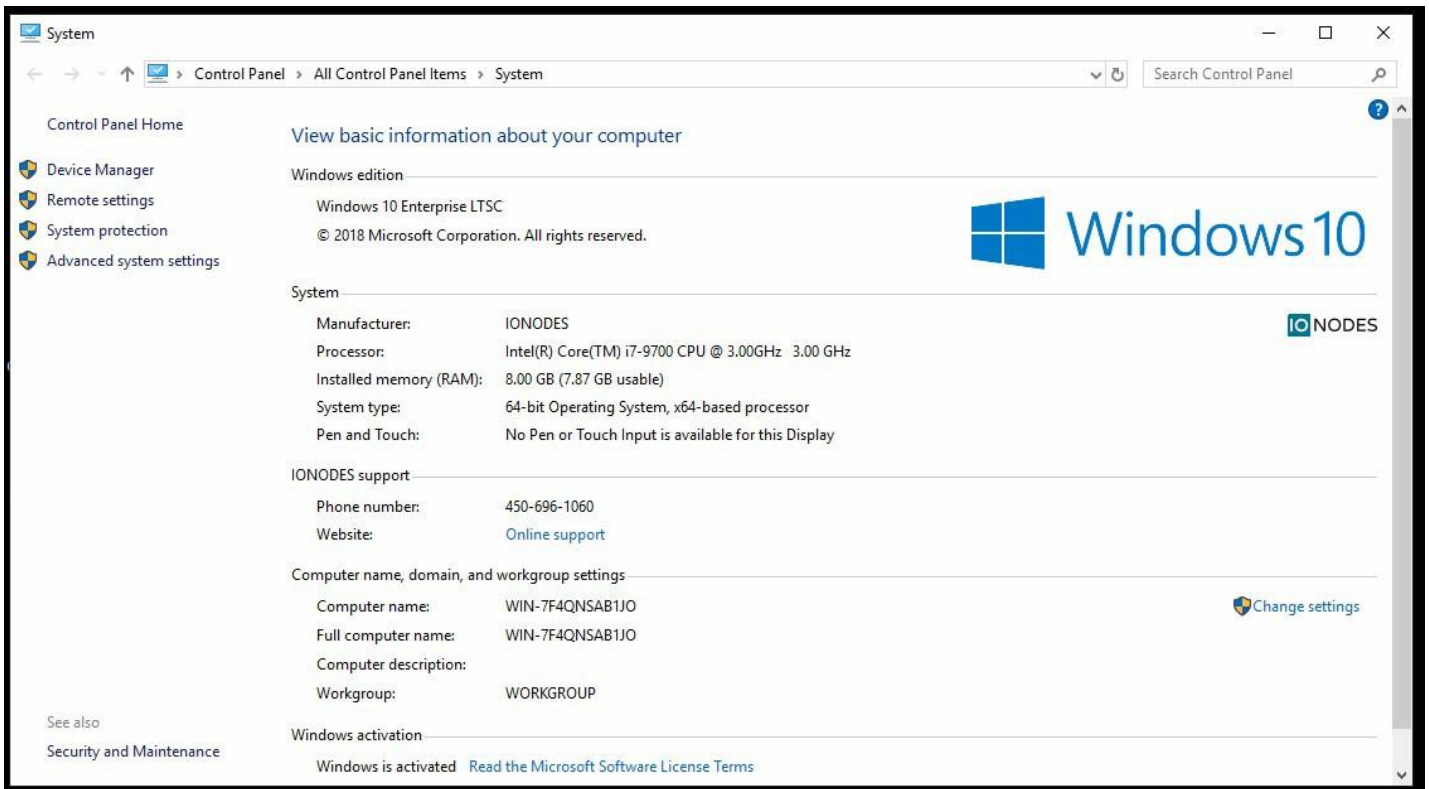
System

Control Panel > All Control Panel Items > System

Search Control Panel

Control Panel Home

Device Manager

Remote settings

System protection

Advanced system settings

View basic information about your computer

Windows edition

Windows 10 Enterprise LTSC

© 2018 Microsoft Corporation. All rights reserved.

Windows 10

System

| | |
|---|---|
| Manufacturer: | IONODES |
| Processor: | Intel(R) Core(TM) i7-9700 CPU @ 3.00GHz 3.00 GHz |
| Installed memory (RAM): | 8.00 GB (7.87 GB usable) |
| System type: | 64-bit Operating System, x64-based processor |
| Pen and Touch: | No Pen or Touch Input is available for this Display |

IONODES

IONODES support

| | |
|---|---|
| Phone number: | 450-696-1060 |
| Website: | Online support |

Computer name, domain, and workgroup settings

| | |
|---|---|
| Computer name: | WIN-7F4QNSAB1JO |
| Full computer name: | WIN-7F4QNSAB1JO |
| Computer description: | |
| Workgroup: | WORKGROUP |

Change settings

See also

Security and Maintenance

Windows activation

Windows is activated Read the Microsoft Software License Terms